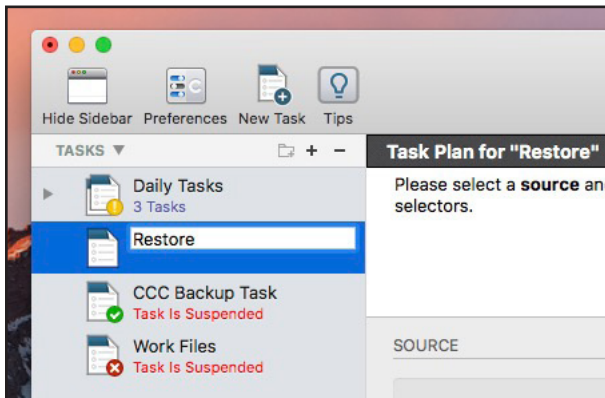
Hide Sidebar Preferences New Task Tips

TASKS ▼

+ −

Task Plan for "Restore"

Daily Tasks
3 Tasks

Please select a **source** an
selectors.

Restore

CCC Backup Task
Task Is Suspended

Work Files
Task Is Suspended

SOURCE